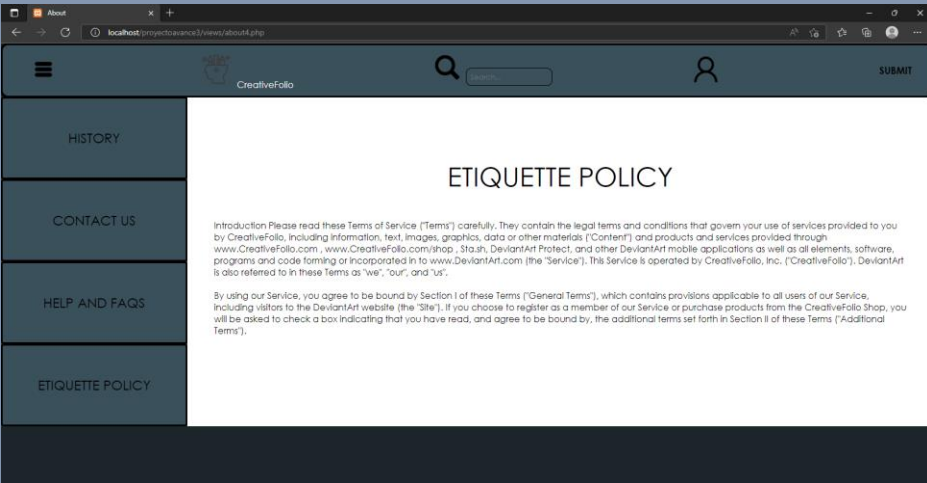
About

localhost/proyectoavance3/views/about4.php

CreativeFolio

Search...

SUBMIT

HISTORY

CONTACT US

HELP AND FAQS

ETIQUETTE POLICY

ETIQUETTE POLICY

Introduction Please read these Terms of Service ("Terms") carefully. They contain the legal terms and conditions that govern your use of services provided to you by CreativeFolio, including information, text, images, graphics, data or other materials ("Content") and products and services provided through www.CreativeFolio.com , www.CreativeFolio.com/shop , Sta.sh, DeviantArt Protect, and other DeviantArt mobile applications as well as all elements, software, programs and code forming or incorporated in to www.DeviantArt.com (the "Service"). This Service is operated by CreativeFolio, Inc. ("CreativeFolio"). DeviantArt is also referred to in these Terms as "we", "our", and "us".

By using our Service, you agree to be bound by Section I of these Terms ("General Terms"), which contains provisions applicable to all users of our Service, including visitors to the DeviantArt website (the "Site"). If you choose to register as a member of our Service or purchase products from the CreativeFolio Shop, you will be asked to check a box indicating that you have read, and agree to be bound by, the additional terms set forth in Section II of these Terms ("Additional Terms").